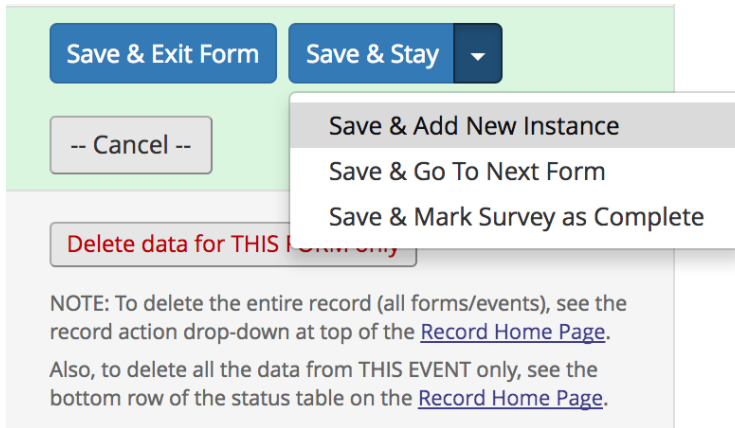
Save & Exit Form

Save & Stay

Save & Add New Instance

Save & Go To Next Form

Save & Mark Survey as Complete

-- Cancel --

Delete data for THIS F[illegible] only

NOTE: To delete the entire record (all forms/events), see the record action drop-down at top of the Record Home Page.

Also, to delete all the data from THIS EVENT only, see the bottom row of the status table on the Record Home Page.